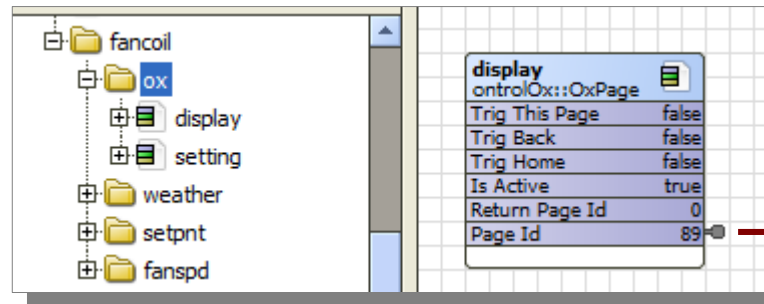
fancoil
ox
display
setting
weather
setpnt
fanspd

display
ontrolOx::OxPage

| | |
|---|---|
| Trig This Page | false |
| Trig Back | false |
| Trig Home | false |
| Is Active | true |
| Return Page Id | 0 |
| Page Id | 89 |